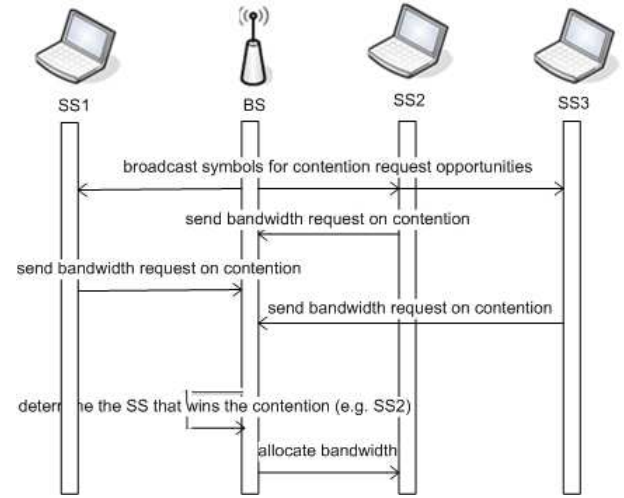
SS1

BS

SS2

SS3

broadcast symbols for contention request opportunities

send bandwidth request on contention

send bandwidth request on contention

send bandwidth request on contention

deter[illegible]e the SS that wins the contention (e.g. SS2)

allocate bandwidth